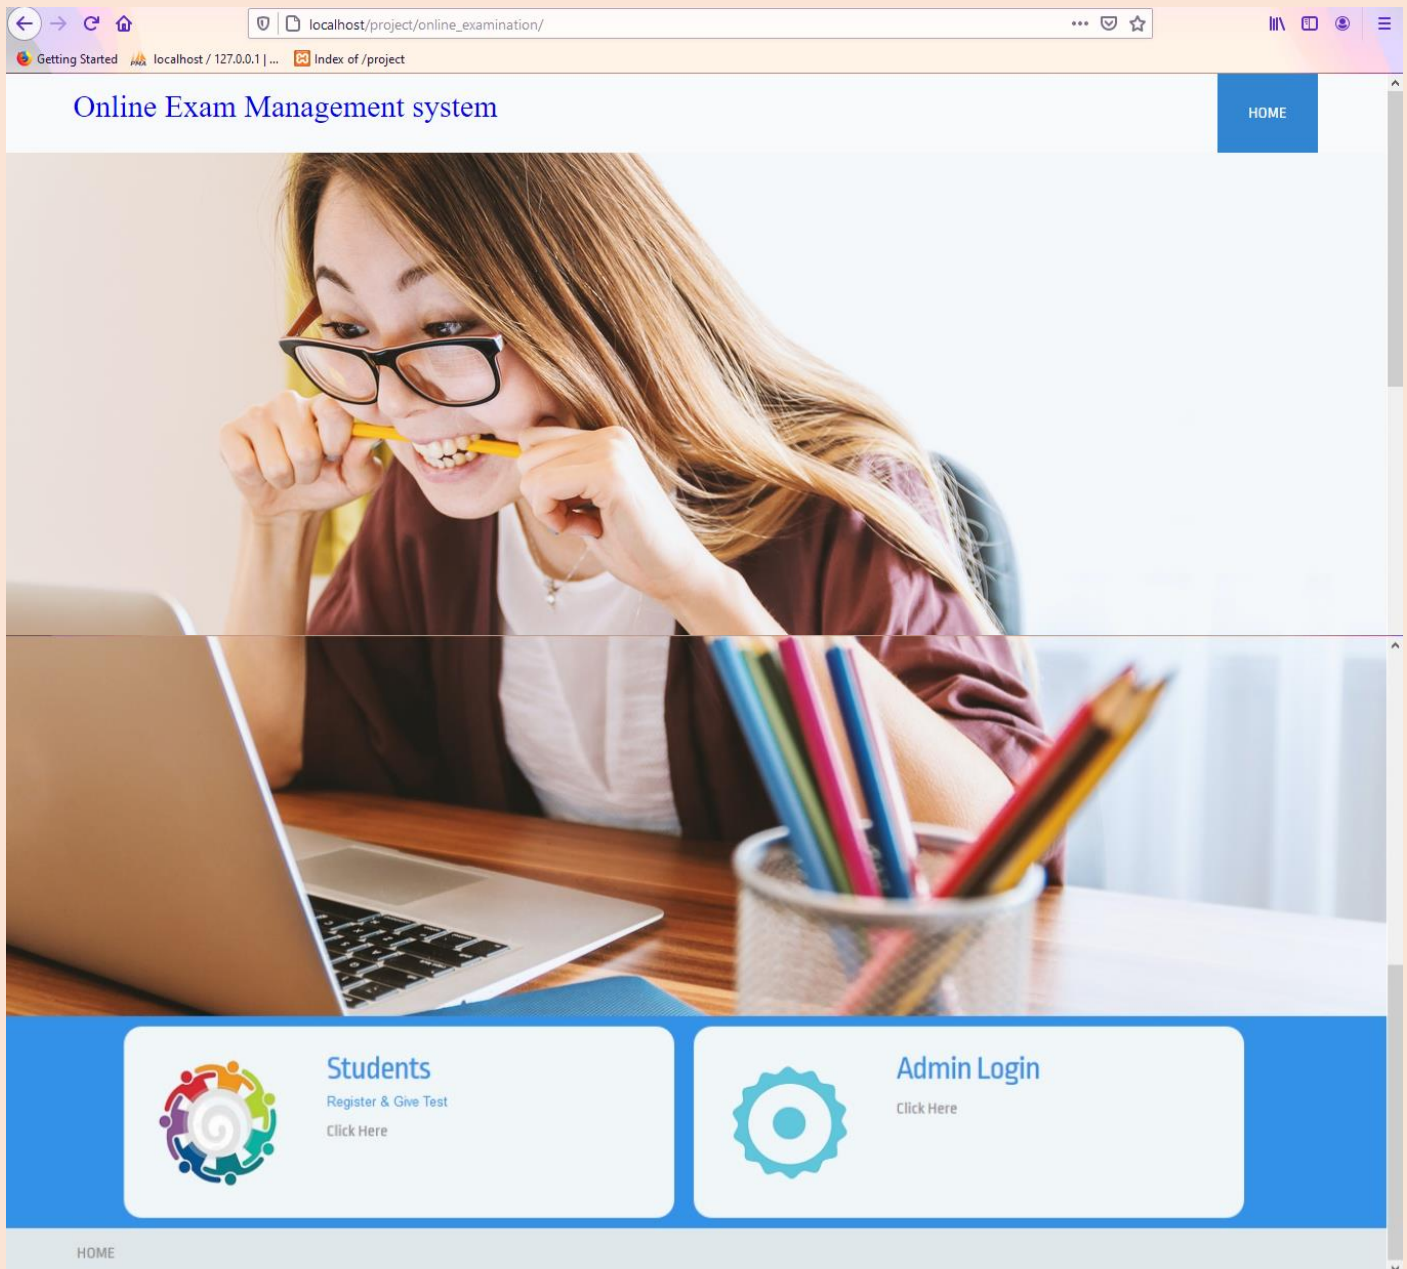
localhost/project/online_examination/

Getting Started localhost / 127.0.0.1 | ... Index of /project

Online Exam Management system

HOME

Students

Register & Give Test

Click Here

Admin Login

Click Here

HOME